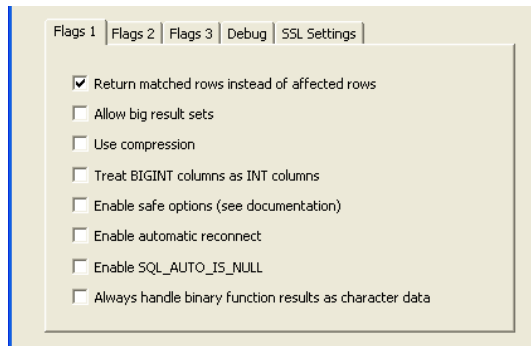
Flags 1 | Flags 2 | Flags 3 | Debug | SSL Settings

Return matched rows instead of affected rows

Allow big result sets

Use compression

Treat BIGINT columns as INT columns

Enable safe options (see documentation)

Enable automatic reconnect

Enable SQL_AUTO_IS_NULL

Always handle binary function results as character data